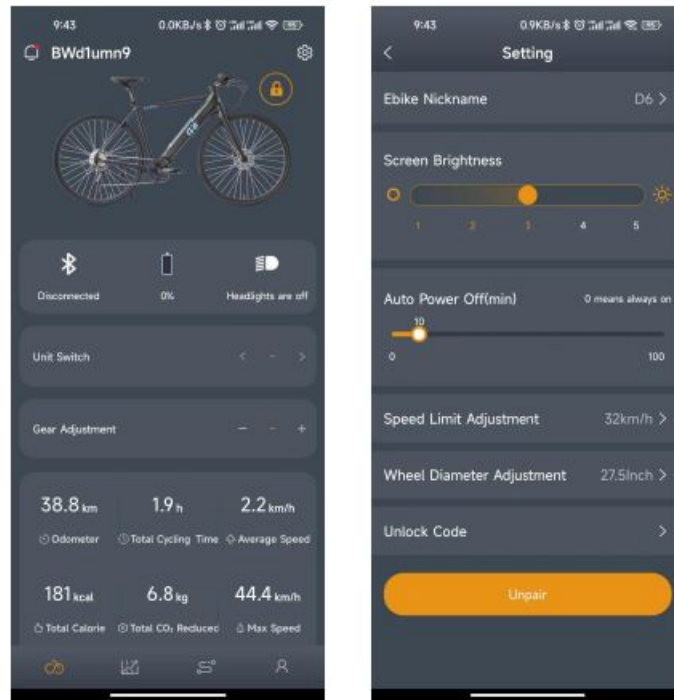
9:43 0.0KB/s

BWd1umn9

Disconnected

0%

Headlights are off

Unit Switch

< - >

Gear Adjustment

- - +

38.8 km

Odometer

1.9 h

Total Cycling Time

2.2 km/h

Average Speed

181 kcal

Total Calorie

6.8 kg

Total $CO_2$ Reduced

44.4 km/h

Max Speed

9:43 0.9KB/s

<

Setting

Ebike Nickname

D6 >

Screen Brightness

1 2 3 4 5

Auto Power Off(min)

0 means always on

10

0

100

Speed Limit Adjustment

32km/h >

Wheel Diameter Adjustment

27.5Inch >

Unlock Code

>

Unpair